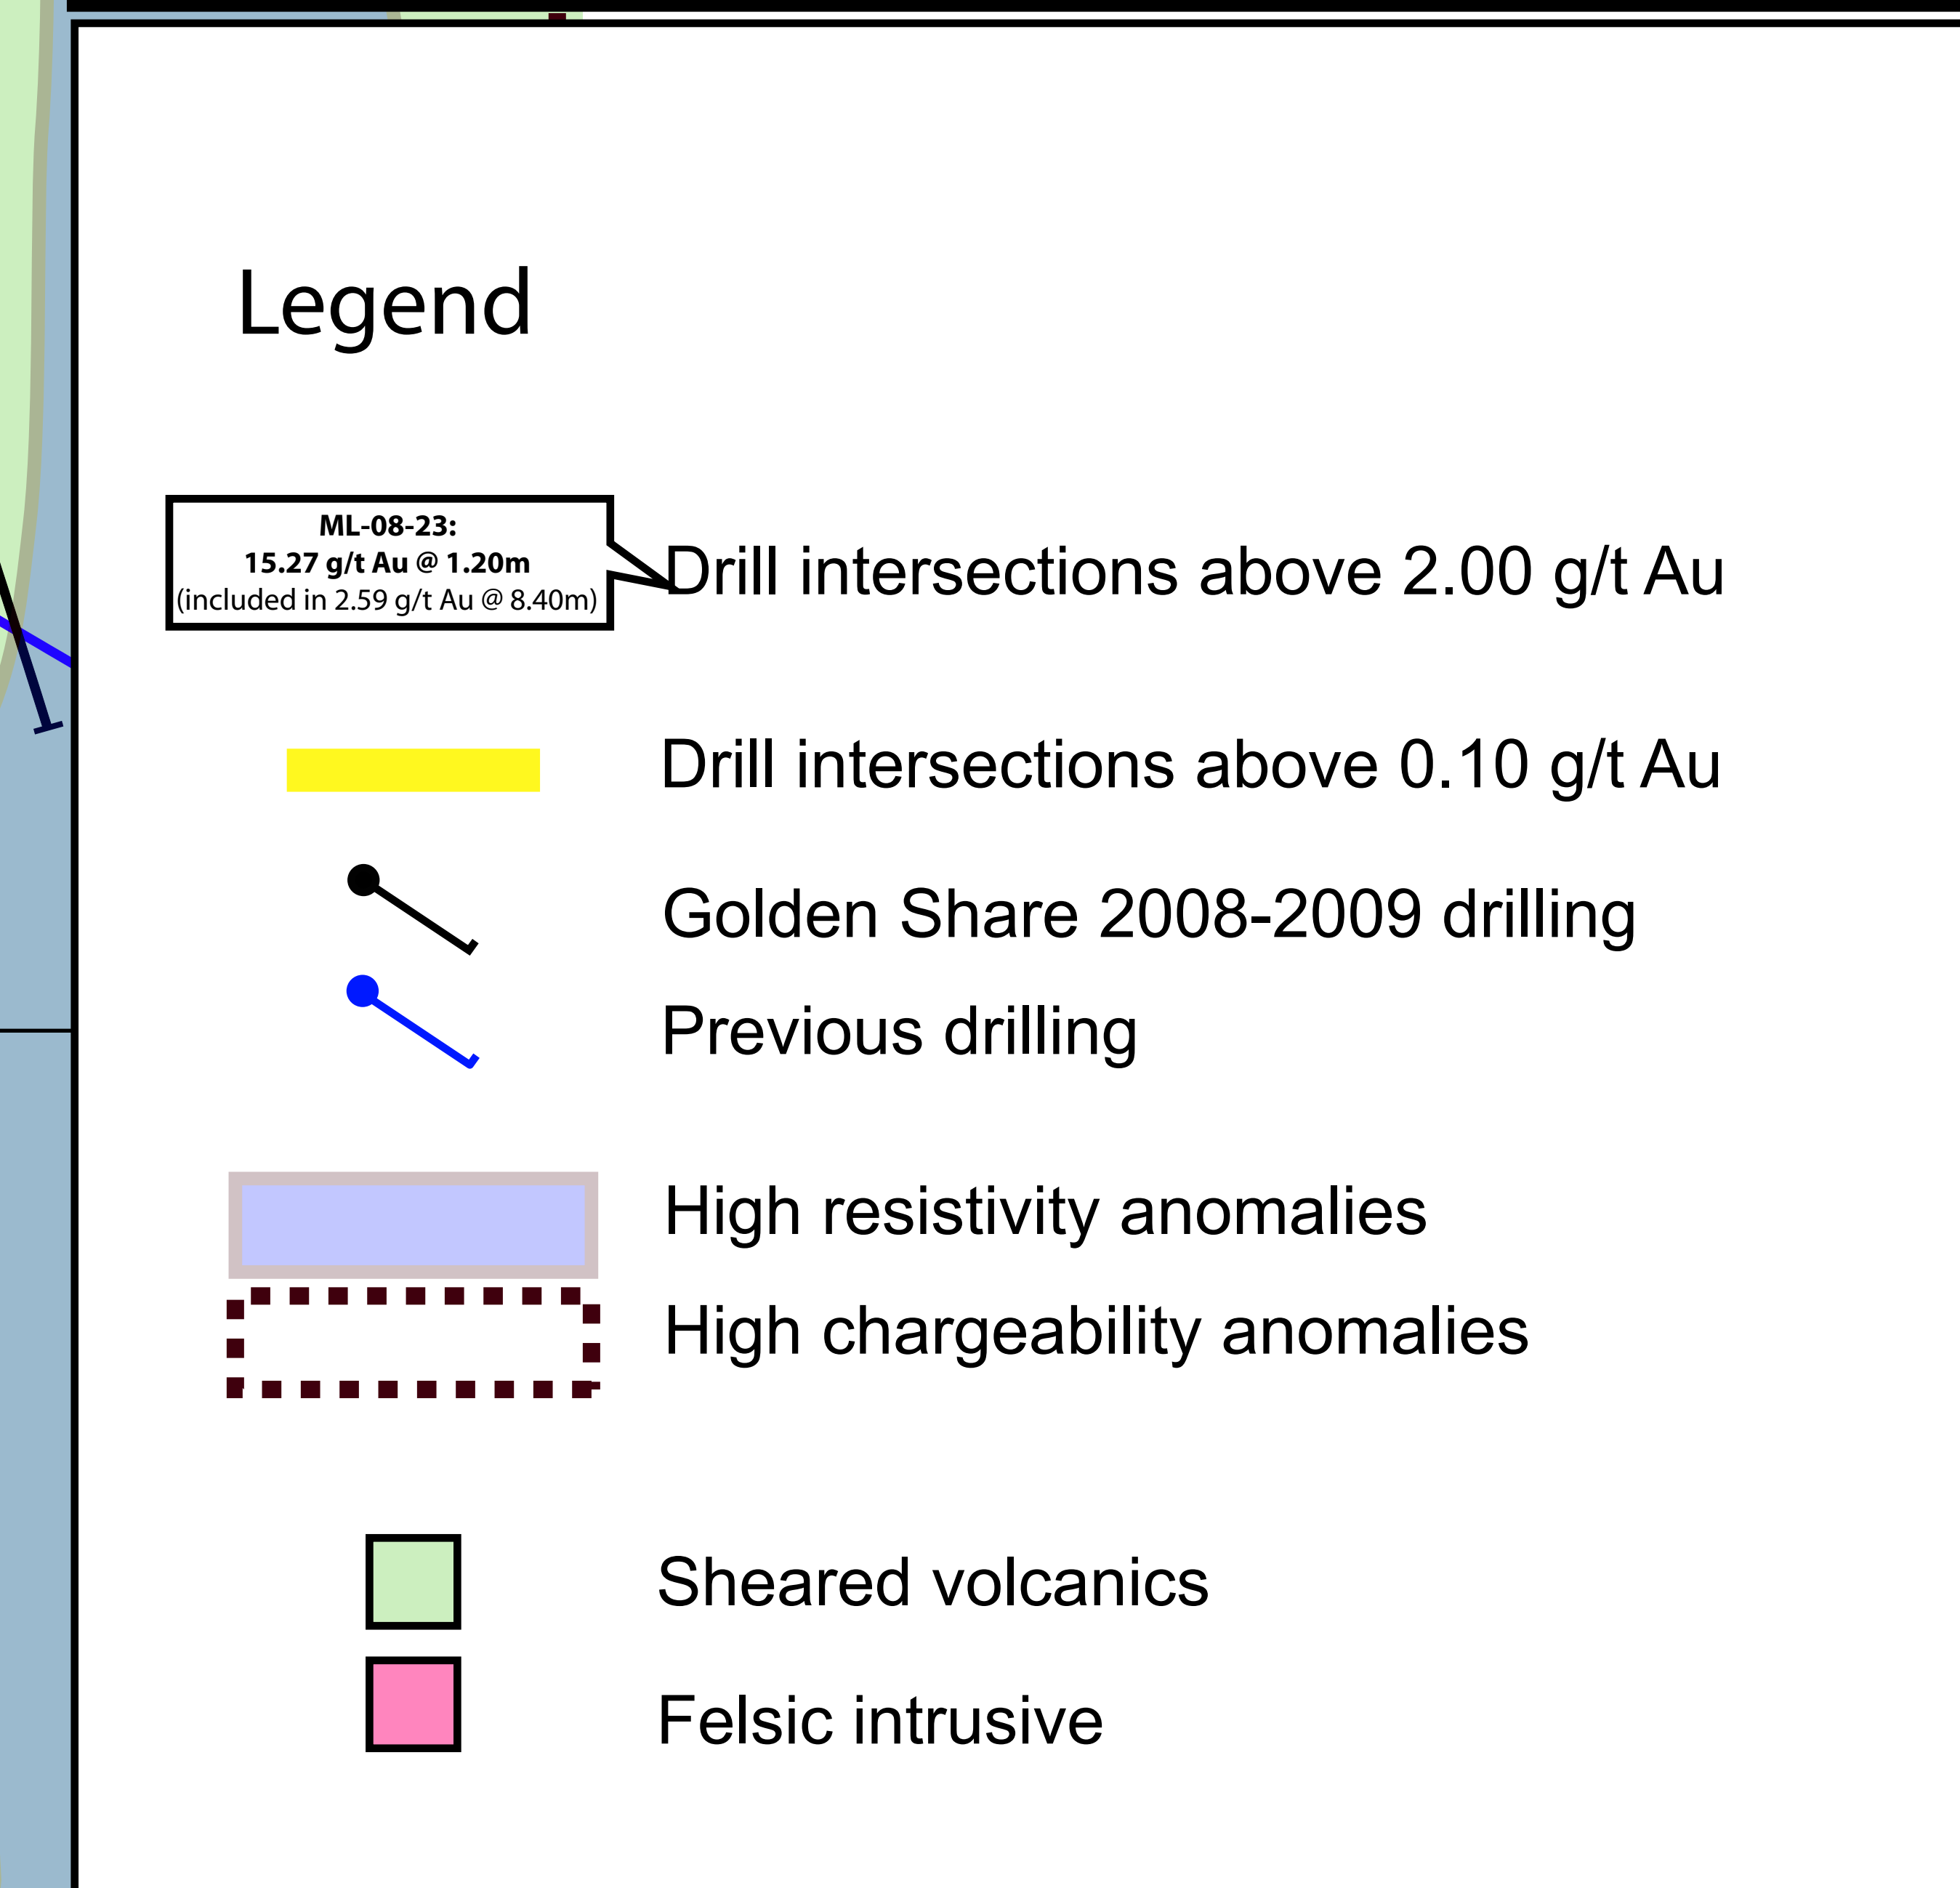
Legend

ML-08-23:
15.27 g/t Au @ 1.20m
(included in 2.59 g/t Au @ 8.40m)

Drill intersections above 2.00 g/t Au

Drill intersections above 0.10 g/t Au

Golden Share 2008-2009 drilling

Previous drilling

High resistivity anomalies

High chargeability anomalies

Sheared volcanics

Felsic intrusive